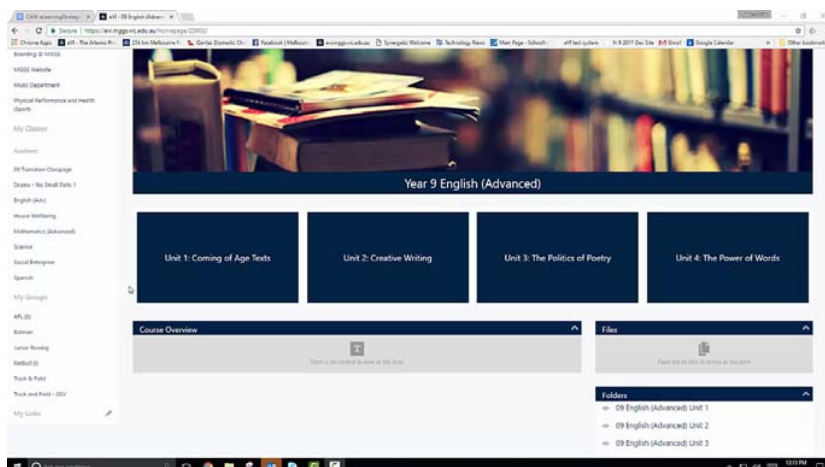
CAFA eLearningStrategy × | eX - 09 English (Advanc ×

Secure | https://ex.mggs.vic.edu.au/homepage/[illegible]

Chrome Apps | eX - The Artemis Pr | 256 km Melbourne | Gertas Domestic | Facebook | Melbourn | ex.mggs.vic.edu.au | Synergetic Welcome | Technology News | Main Page - Schoolb | eX test system | Yr 8 2017 Dev Site | Gmail | Google Calendar | Other bookmarks

Boarding @ MGGS

MGGS Website

Music Department

Physical Performance and Health (Sport)

My Classes

Academic

09 Transition Classpage

Drama - No Small Parts 1

English (Adv)

House Wellbeing

Mathematics (Advanced)

Science

Social Enterprise

Spanish

My Groups

APL (I)

Bateman

Junior Rowing

Netball (I)

Track & Field

Track and Field - GSV

My Links

Year 9 English (Advanced)

Unit 1: Coming of Age Texts

Unit 2: Creative Writing

Unit 3: The Politics of Poetry

Unit 4: The Power of Words

Course Overview

There is no content to view at this time

Files

There are no files to show at this time

Folders

09 English (Advanced) Unit 1

09 English (Advanced) Unit 2

09 English (Advanced) Unit 3

12:13 PM